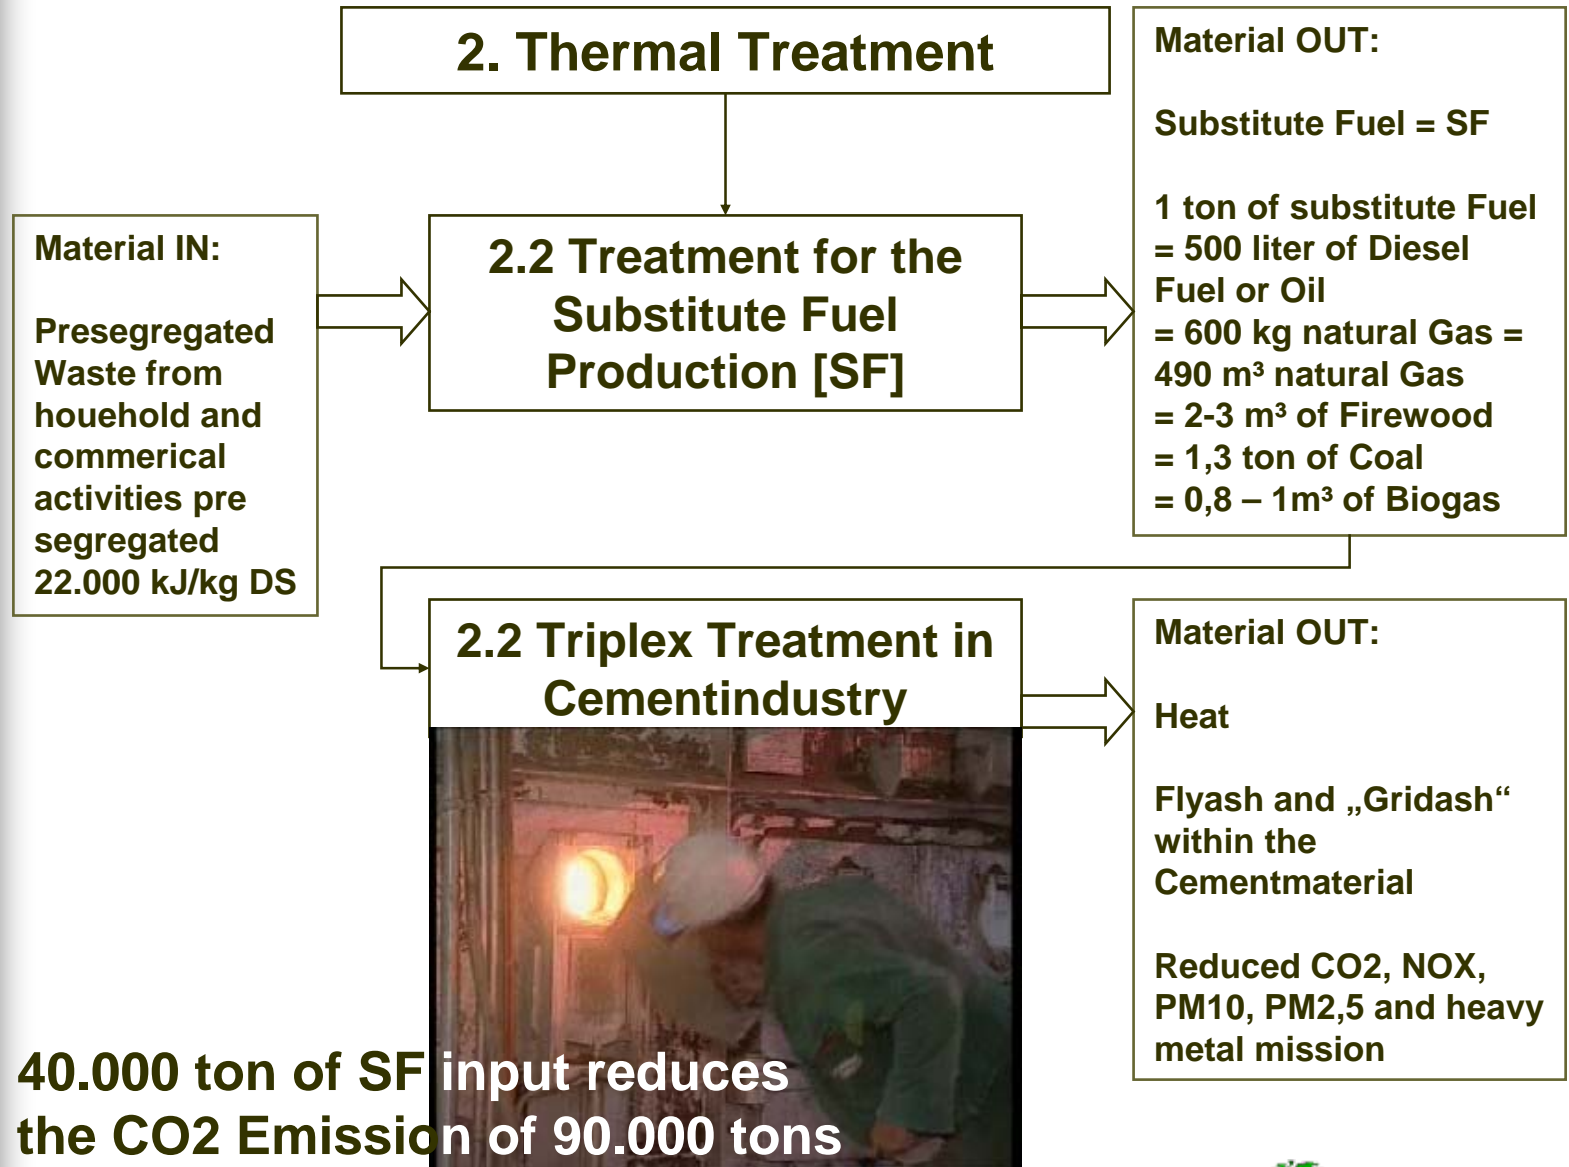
2. Thermal Treatment

Material OUT:

Substitute Fuel = SF

1 ton of substitute Fuel = 500 liter of Diesel Fuel or Oil = 600 kg natural Gas = 490 m³ natural Gas = 2-3 m³ of Firewood = 1,3 ton of Coal = 0,8 – 1m³ of Biogas

Material IN:

Presegregated Waste from houehold and commerical activities pre segregated 22.000 kJ/kg DS

2.2 Treatment for the Substitute Fuel Production [SF]

2.2 Triplex Treatment in Cementindustry

Material OUT:

Heat

Flyash and „Gridash“ within the Cementmaterial

Reduced CO2, NOX, PM10, PM2,5 and heavy metal mission

40.000 ton of SF input reduces the CO2 Emission of 90.000 tons